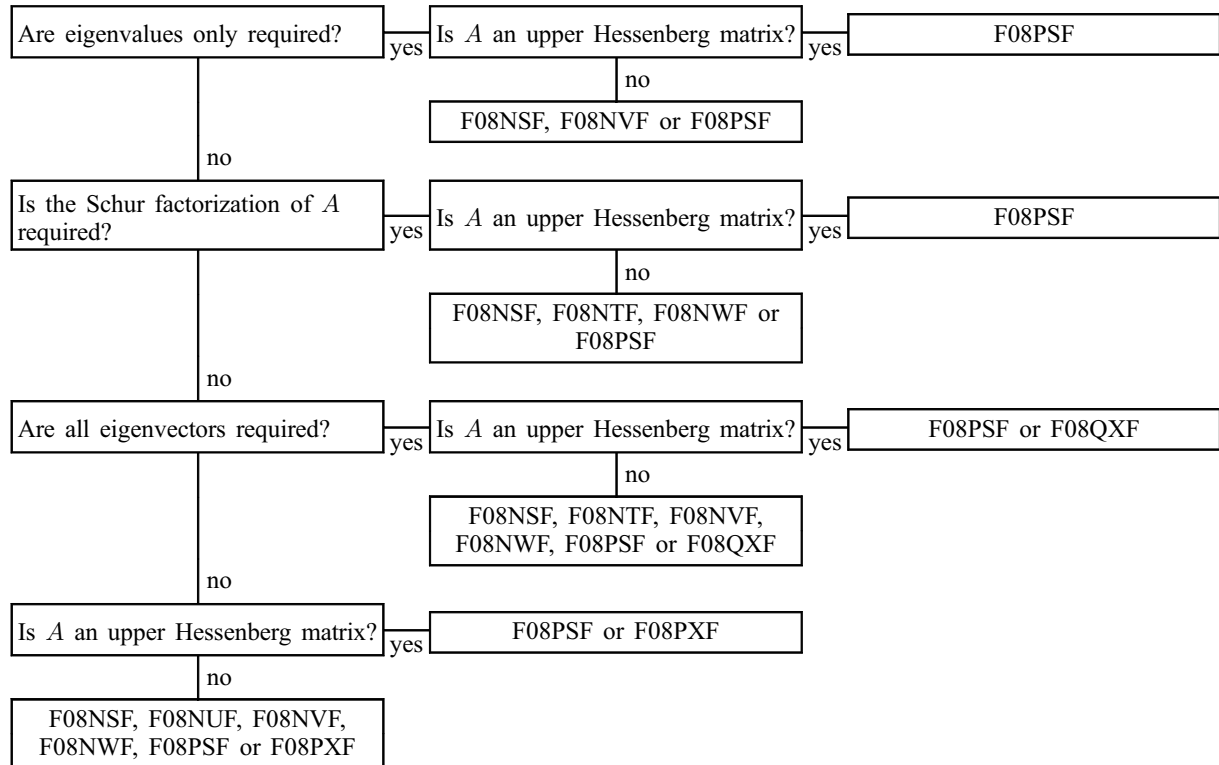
Are eigenvalues only required?

yes

Is $A$ an upper Hessenberg matrix?

yes

F08PSF

no

F08NSF, F08NVF or F08PSF

no

Is the Schur factorization of $A$ required?

yes

Is $A$ an upper Hessenberg matrix?

yes

F08PSF

no

F08NSF, F08NTF, F08NWF or F08PSF

no

Are all eigenvectors required?

yes

Is $A$ an upper Hessenberg matrix?

yes

F08PSF or F08QXF

no

F08NSF, F08NTF, F08NVF, F08NWF, F08PSF or F08QXF

no

Is $A$ an upper Hessenberg matrix?

yes

F08PSF or F08PXF

no

F08NSF, F08NUF, F08NVF, F08NWF, F08PSF or F08PXF